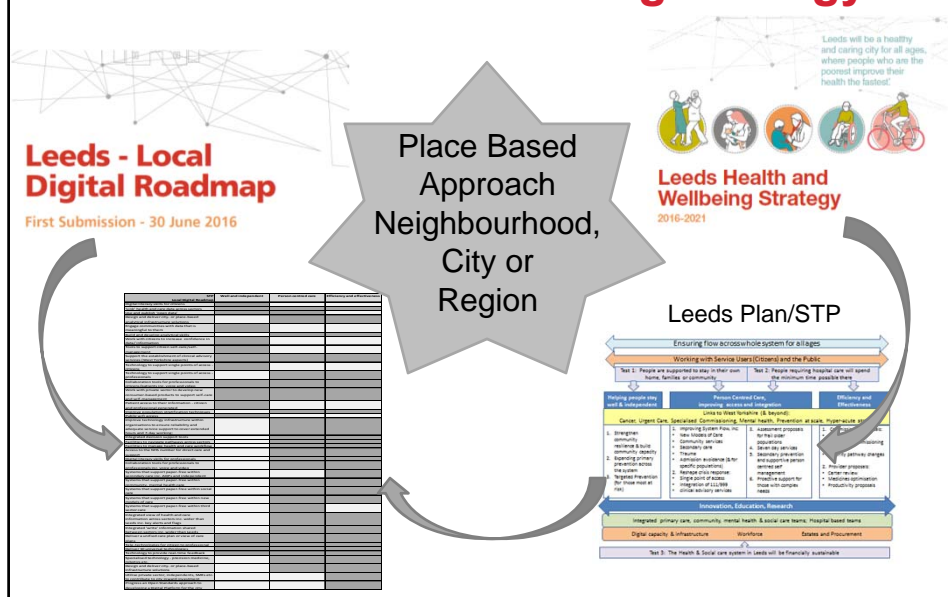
Leeds - Local Digital Roadmap

First Submission - 30 June 2016

Place Based Approach Neighbourhood, City or Region

Leeds will be a healthy and caring city for all ages, where people who are the poorest improve their health the fastest.

Leeds Health and Wellbeing Strategy

2016-2021

Leeds Plan/STP

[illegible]

Ensuring flow across whole system for all ages

Working with Service Users (Citizens) and the Public

Test 1: People are supported to stay in their own home, families or community

Test 2: People requiring hospital care will spend the minimum time possible there

Helping people stay well & independent

Person Centred Care, improving access and integration

Efficiency and Effectiveness

Links to West Yorkshire (& beyond):

Cancer, Urgent Care, Specialised Commissioning, Mental health, Prevention at scale, Hyper-acute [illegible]

1. Strengthen community resilience & build community capacity
2. Expanding primary prevention across the system
3. Targeted Prevention (for those most at risk)

1. Improving System Flow, inc New Models of Care
• Community services
• Secondary care
• Trauma
2. Admission avoidance (& for specific populations)
3. Reshape crisis response: Single point of access
• Integration of 111/999 clinical advisory services

1. Assessment proposals for frail older populations
4. Seven day services
5. Secondary prevention and supportive person centred self management
6. Proactive support for those with complex needs

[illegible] commissioning
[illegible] pathway changes
2. Provider proposals:
• Carter review
• Medicines optimisation
• Productivity proposals

Innovation, Education, Research

Integrated primary care, community, mental health & social care teams; Hospital based teams

Digital capability & infrastructure

Workforce

Estates and Procurement

Test 3: The Health & Social care system in Leeds will be financially sustainable